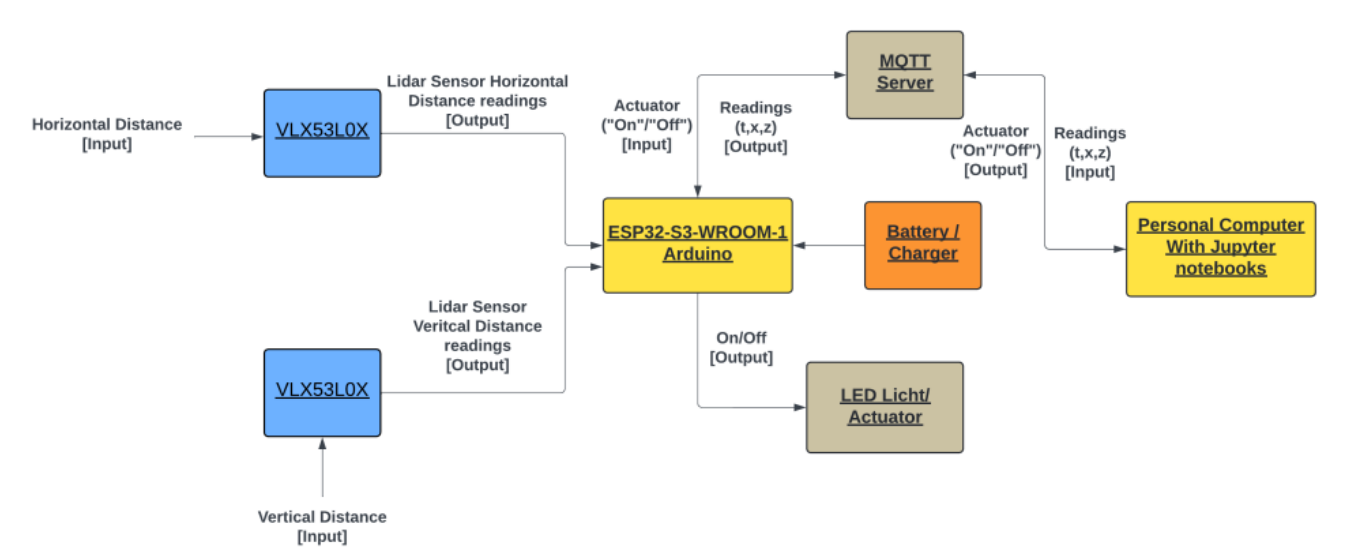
Horizontal Distance
[Input]

VLX53L0X

Lidar Sensor Horizontal Distance readings
[Output]

Actuator
("On"/"Off")
[Input]

Readings
(t,x,z)
[Output]

MQTT Server

Actuator
("On"/"Off")
[Output]

Readings
(t,x,z)
[Input]

ESP32-S3-WROOM-1 Arduino

Battery / Charger

Personal Computer With Jupyter notebooks

Lidar Sensor
Veritcal Distance readings
[Output]

VLX53L0X

On/Off
[Output]

LED Licht/ Actuator

Vertical Distance
[Input]